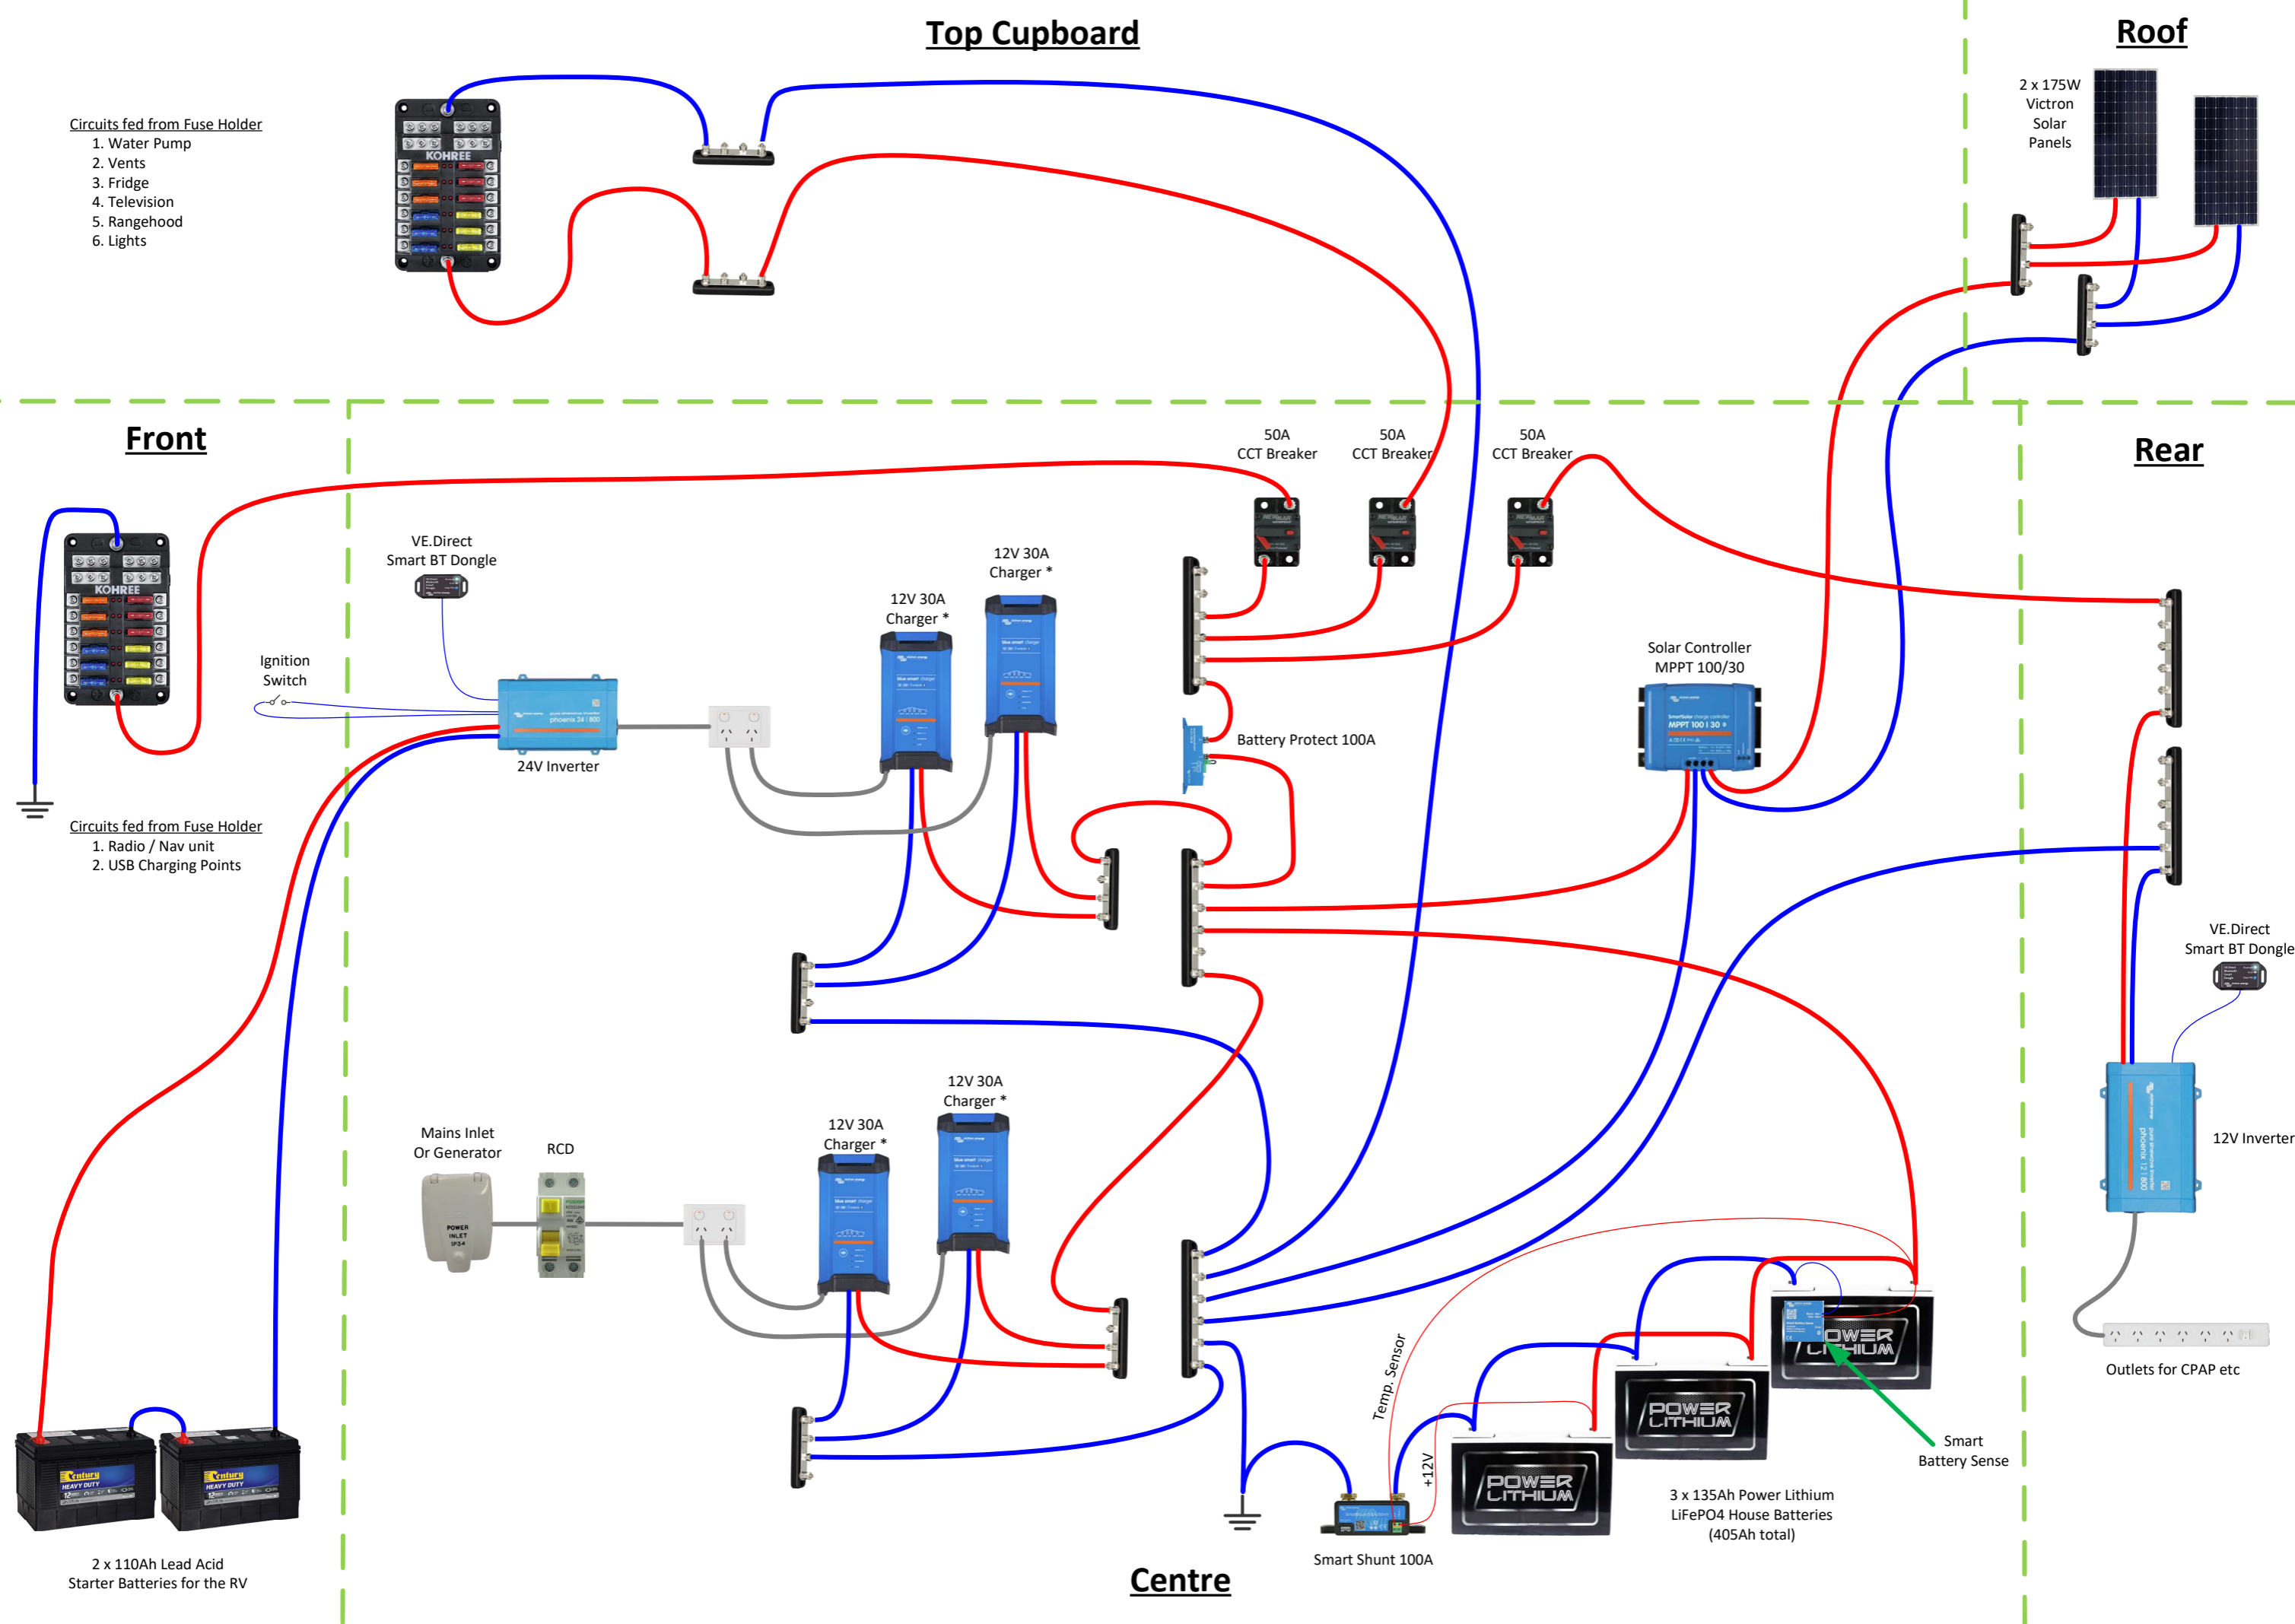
Top Cupboard

Roof

Circuits fed from Fuse Holder
1. Water Pump
2. Vents
3. Fridge
4. Television
5. Rangehood
6. Lights

KOHREE

2 x 175W Victron Solar Panels

Front

Rear

50A CCT Breaker

50A CCT Breaker

50A CCT Breaker

KOHREE

VE.Direct Smart BT Dongle

12V 30A Charger *

12V 30A Charger *

Ignition Switch

24V Inverter

Battery Protect 100A

Solar Controller MPPT 100/30

Circuits fed from Fuse Holder
1. Radio / Nav unit
2. USB Charging Points

VE.Direct Smart BT Dongle

12V Inverter

Mains Inlet Or Generator

RCD

12V 30A Charger *

12V 30A Charger *

POWER INLET

Temp. Sensor

+12V

POWER LITHIUM

POWER LITHIUM

POWER LITHIUM

Smart Battery Sense

Outlets for CPAP etc

3 x 135Ah Power Lithium LiFePO4 House Batteries (405Ah total)

Smart Shunt 100A

2 x 110Ah Lead Acid Starter Batteries for the RV

Century

Century

Centre